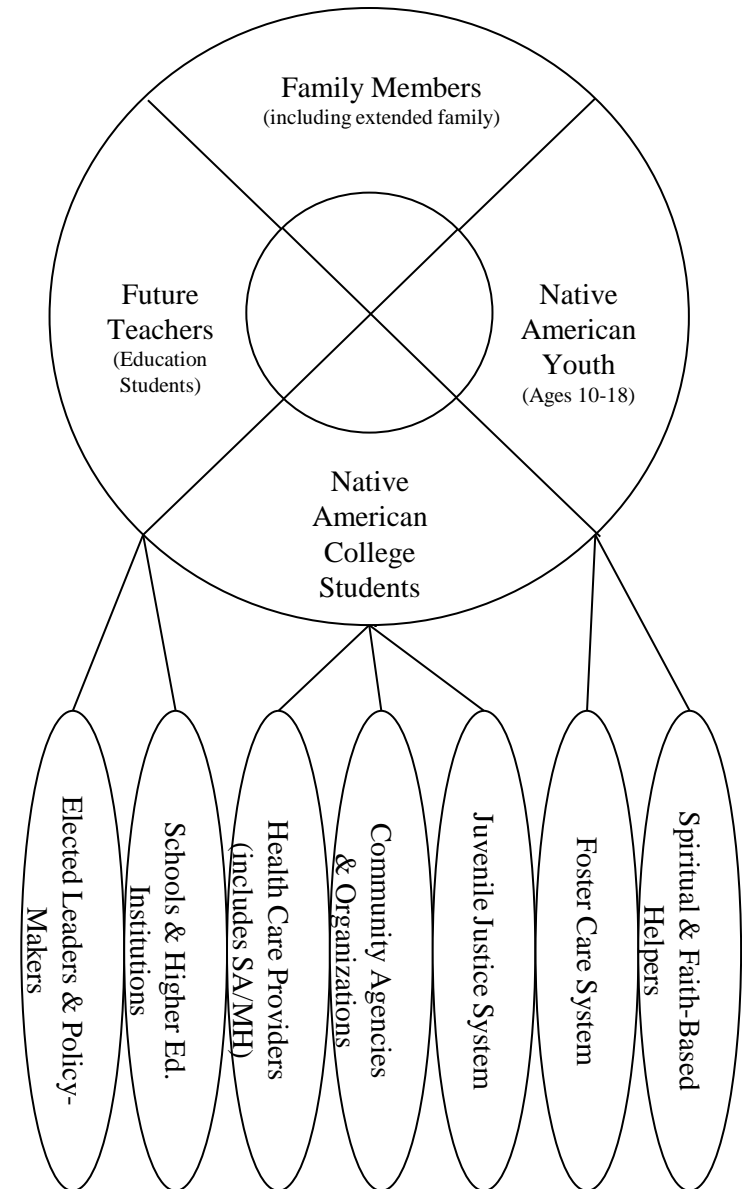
Family Members
(including extended family)

Future Teachers
(Education Students)

Native American Youth
(Ages 10-18)

Native American College Students

Elected Leaders & Policy-Makers

Schools & Higher Ed. Institutions

Health Care Providers (includes SA/MH)

Community Agencies & Organizations

Juvenile Justice System

Foster Care System

Spiritual & Faith-Based Helpers